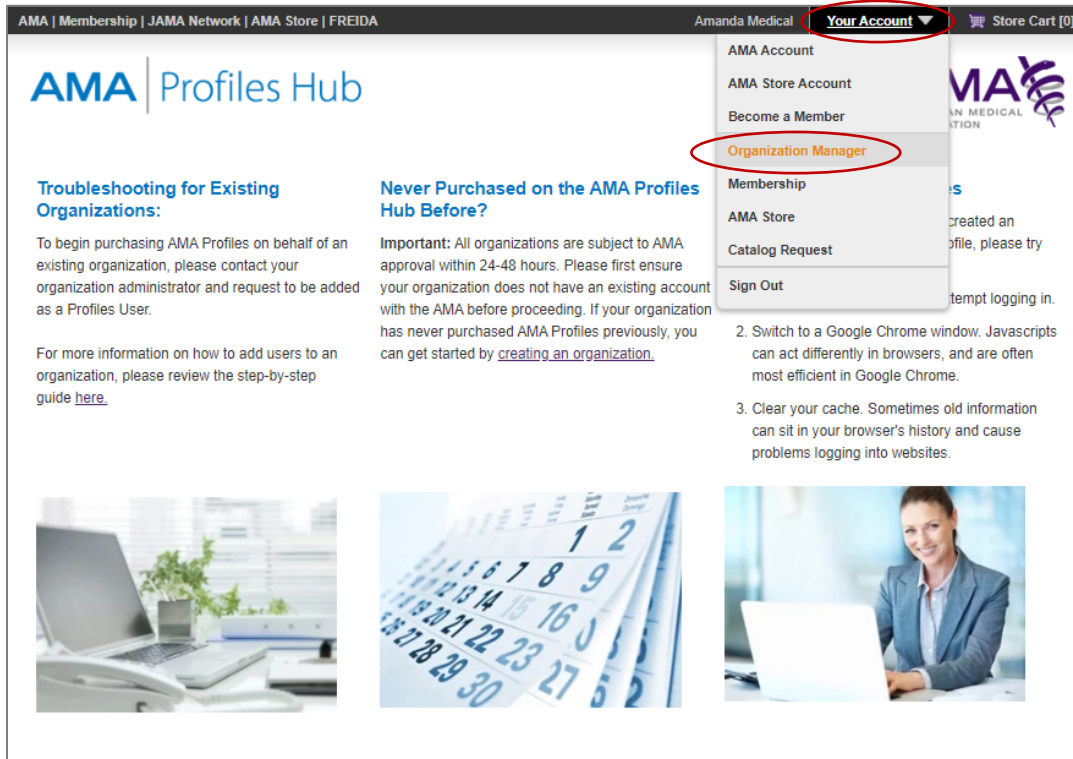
AMA | Membership | JAMA Network | AMA Store | FREIDA

Amanda Medical

Your Account

Store Cart [0]

AMA Account

AMA Store Account

Become a Member

Organization Manager

Membership

AMA Store

Catalog Request

Sign Out

AMA | Profiles Hub

MA

AN MEDICAL
ATION

Troubleshooting for Existing Organizations:

To begin purchasing AMA Profiles on behalf of an existing organization, please contact your organization administrator and request to be added as a Profiles User.

For more information on how to add users to an organization, please review the step-by-step guide here.

Never Purchased on the AMA Profiles Hub Before?

Important: All organizations are subject to AMA approval within 24-48 hours. Please first ensure your organization does not have an existing account with the AMA before proceeding. If your organization has never purchased AMA Profiles previously, you can get started by creating an organization.

es

created an
ofile, please try

ttempt logging in.

2. Switch to a Google Chrome window. Javascripts can act differently in browsers, and are often most efficient in Google Chrome.

3. Clear your cache. Sometimes old information can sit in your browser's history and cause problems logging into websites.

1 2
6 7 8 9
13 14 15 16
19 20 21 22 23
26 27 28 29 30 27